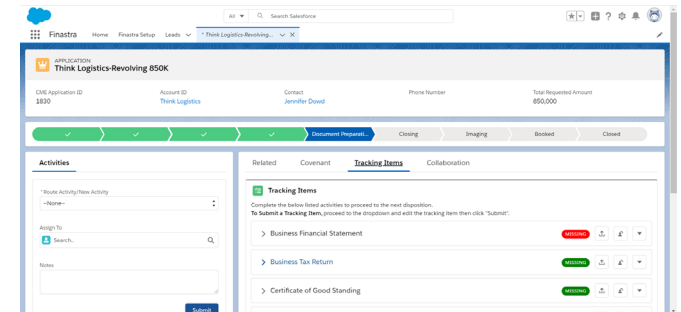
All ▼ Search Salesforce

Finastra Home Finastra Setup Leads * Think Logistics-Revolving...

APPLICATION
Think Logistics-Revolving 850K

CME Application ID
1830

Account ID
Think Logistics

Contact
Jennifer Dowd

Phone Number

Total Requested Amount
850,000

Document Preparati... Closing Imaging Booked Closed

Activities

*Route Activity/New Activity
--None--

Assign To
Search...

Notes

Submit

Related Covenant Tracking Items Collaboration

Tracking Items

Complete the below listed activities to proceed to the next disposition.
To Submit a Tracking Item, proceed to the dropdown and edit the tracking item then click "Submit".

Business Financial Statement MISSING

Business Tax Return MISSING

Certificate of Good Standing MISSING